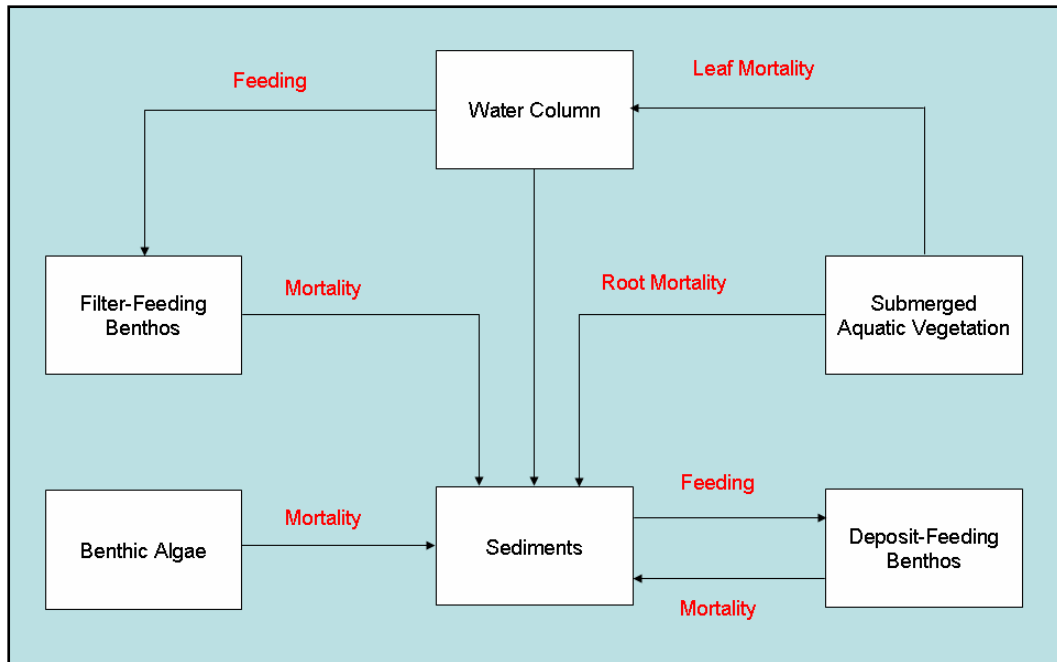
Feeding

Water Column

Leaf Mortality

Filter-Feeding Benthos

Mortality

Root Mortality

Submerged Aquatic Vegetation

Benthic Algae

Mortality

Sediments

Feeding

Deposit-Feeding Benthos

Mortality